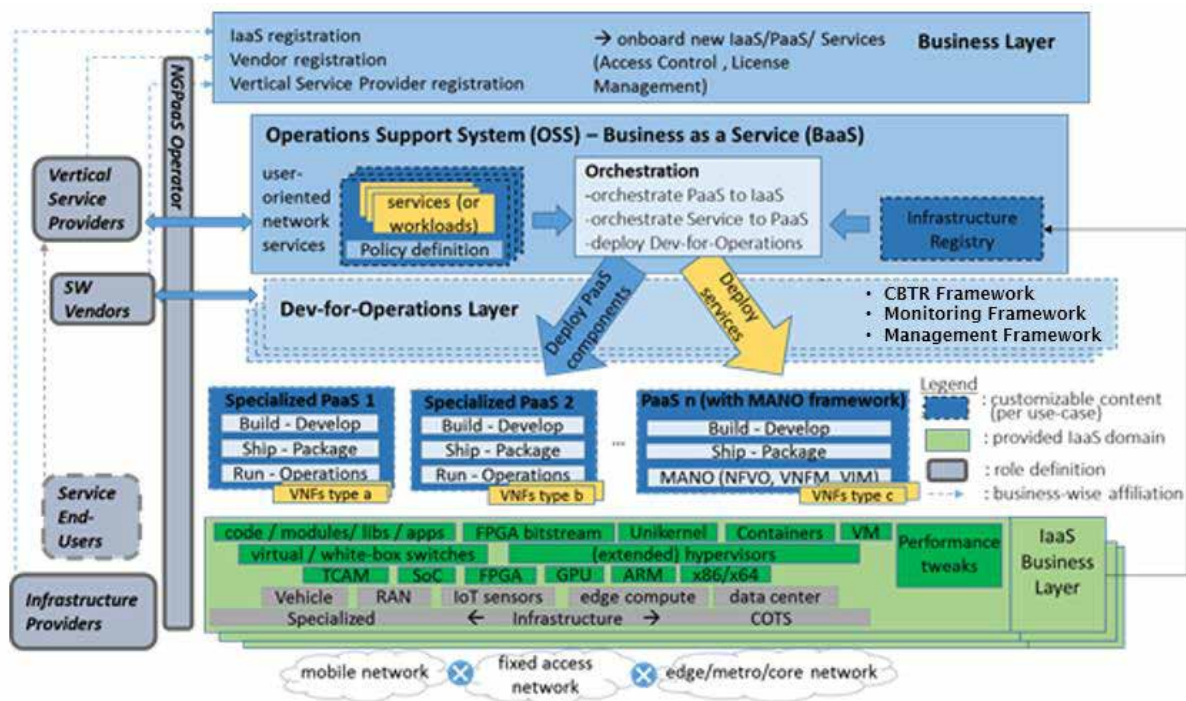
IaaS registration
Vendor registration
Vertical Service Provider registration

→ onboard new IaaS/PaaS/ Services (Access Control , License Management)

Business Layer

NGPaaS Operator

Operations Support System (OSS) – Business as a Service (BaaS)

user-oriented network services

services (or workloads)
Policy definition

Orchestration
-orchestrate PaaS to IaaS
-orchestrate Service to PaaS
-deploy Dev-for-Operations

Infrastructure Registry

Vertical Service Providers

SW Vendors

Dev-for-Operations Layer

• CBTR Framework
• Monitoring Framework
• Management Framework

Deploy PaaS components

Deploy services

Specialized PaaS 1
Build - Develop
Ship - Package
Run - Operations
VNFs type a

Specialized PaaS 2
Build - Develop
Ship - Package
Run - Operations
VNFs type b

...

PaaS n (with MANO framework)
Build - Develop
Ship - Package
MANO (NFVO, VNFM, VIM)
VNFs type c

Legend
: customizable content (per use-case)
: provided IaaS domain
: role definition
: business-wise affiliation

Service End-Users

code / modules/ libs / apps
FPGA bitstream
Unikernel
Containers
VM
virtual / white-box switches
(extended) hypervisors
TCAM
SoC
FPGA
GPU
ARM
x86/x64
Vehicle
RAN
IoT sensors
edge compute
data center
Specialized ← Infrastructure → COTS

Performance tweaks

IaaS Business Layer

Infrastructure Providers

mobile network
fixed access network
edge/metro/core network